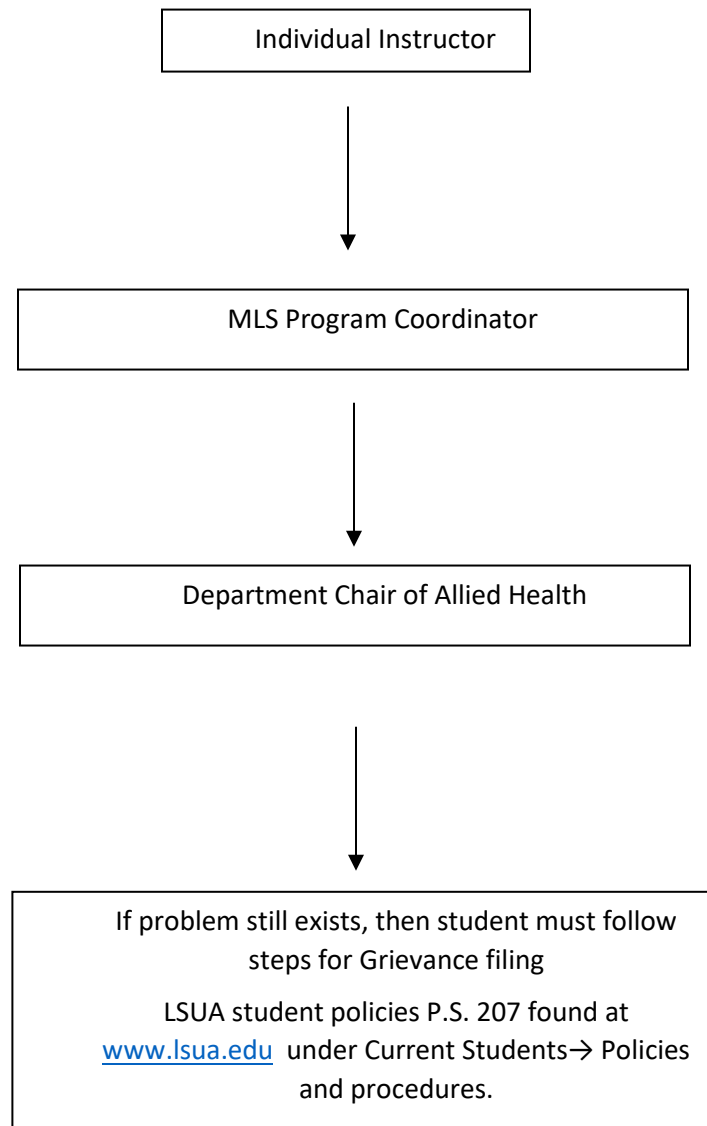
Individual Instructor

MLS Program Coordinator

Department Chair of Allied Health

If problem still exists, then student must follow steps for Grievance filing

LSUA student policies P.S. 207 found at www.lsua.edu under Current Students→ Policies and procedures.